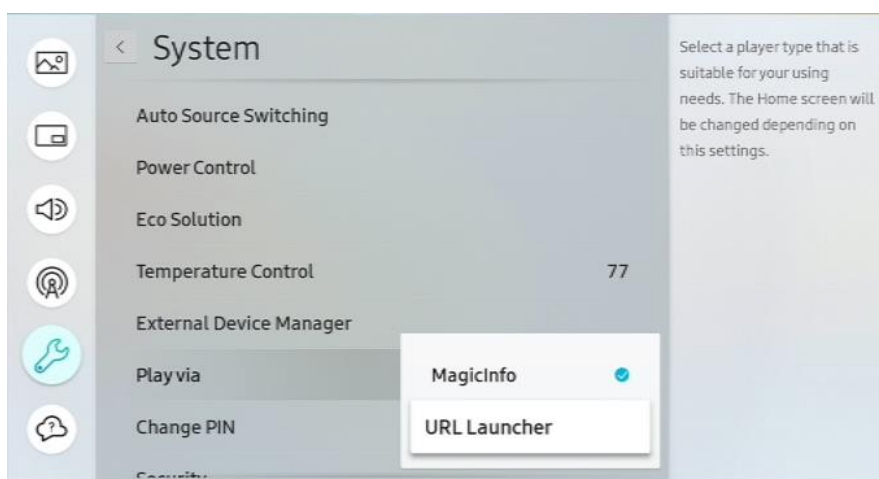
System

Auto Source Switching

Power Control

Eco Solution

Temperature Control 77

External Device Manager

Play via

Change PIN

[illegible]

MagicInfo

URL Launcher

Select a player type that is suitable for your using needs. The Home screen will be changed depending on this settings.